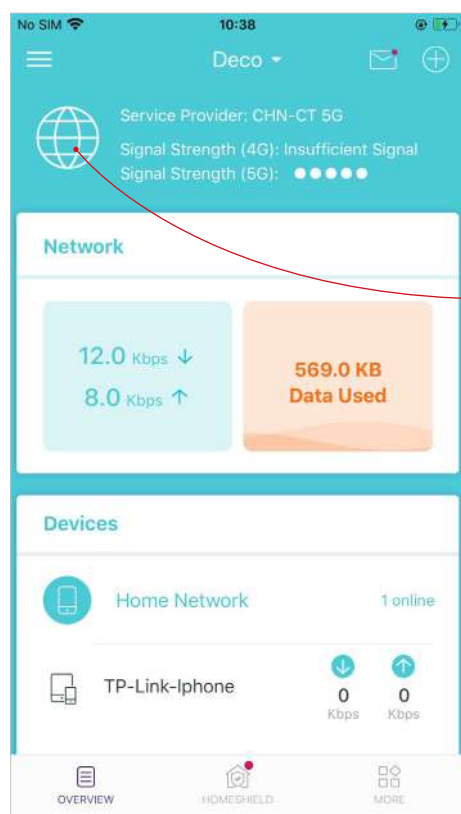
No SIM 10:38

Deco

Service Provider: CHN-CT 5G
Signal Strength (4G): Insufficient Signal
Signal Strength (5G): ●●●●●

Network

12.0 Kbps
8.0 Kbps

569.0 KB
Data Used

Devices

Home Network 1 online

TP-Link-Iphone 0 Kbps 0 Kbps

OVERVIEW HOMESHIELD MORE